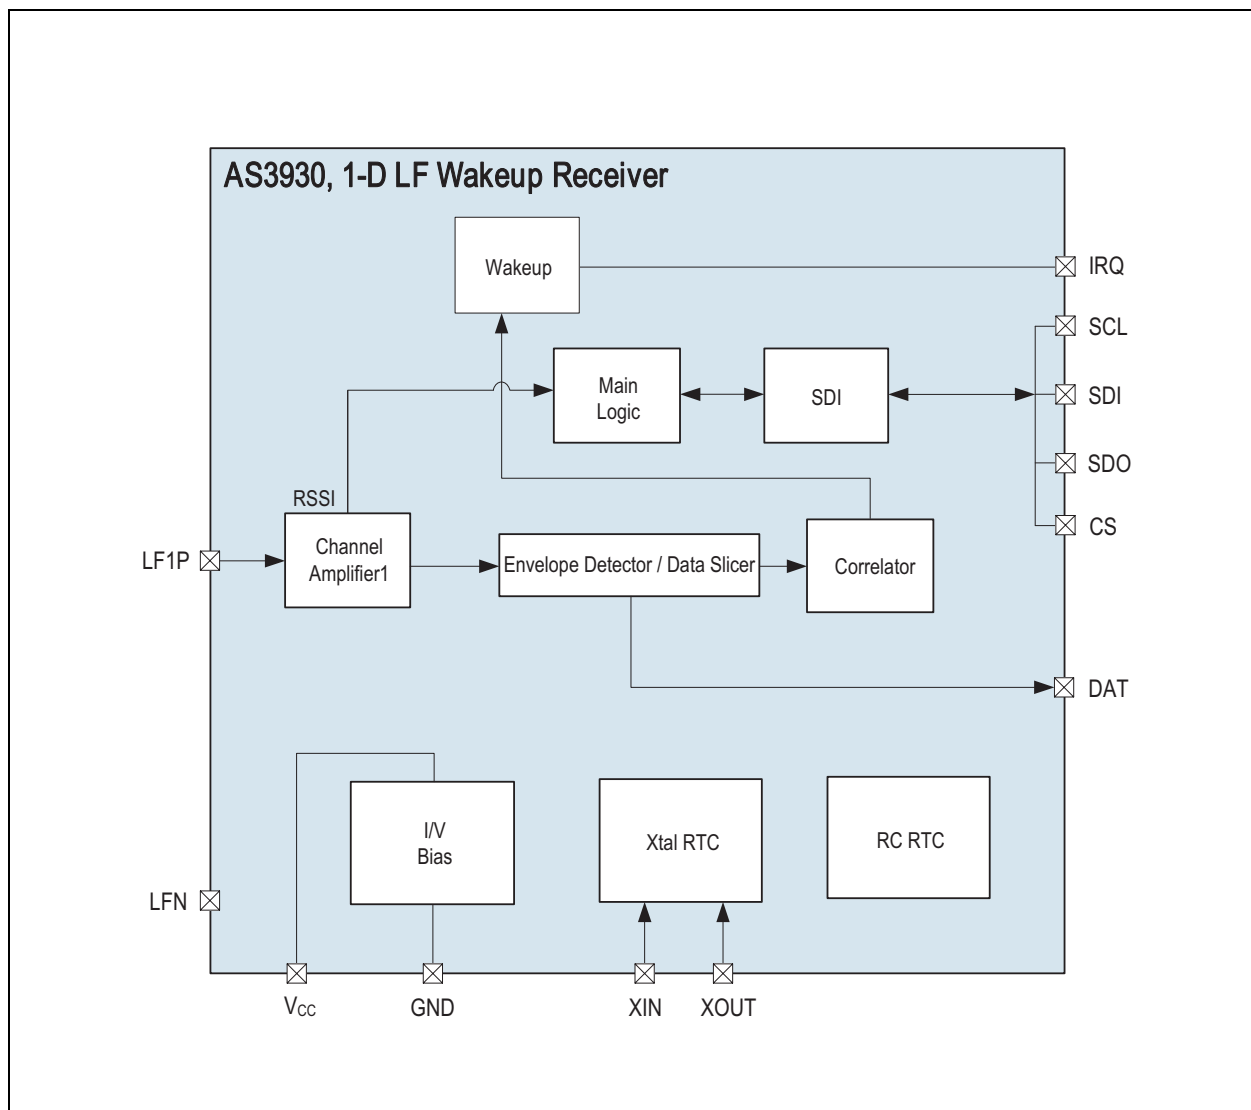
AS3930, 1-D LF Wakeup Receiver

Wakeup

IRQ

SCL

Main Logic

SDI

SDI

SDO

RSSI

CS

LF1P

Channel Amplifier1

Envelope Detector / Data Slicer

Correlator

DAT

I/V Bias

Xtal RTC

RC RTC

LFN

$V_{CC}$

GND

XIN

XOUT